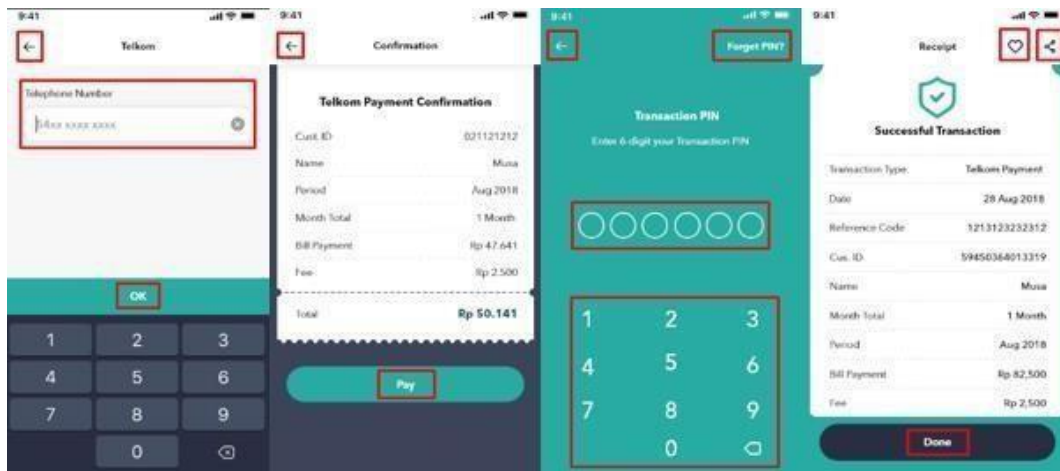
9:41

Telkom

Telephone Number

04xx xxxx xxxx

OK

1 2 3
4 5 6
7 8 9
0

9:41

Confirmation

Telkom Payment Confirmation

| Cust. ID | 021121212 |
|---|---|
| Name | Musa |
| Period | Aug 2018 |
| Month Total | 1 Month |
| Bill Payment | Rp 47.641 |
| Fee | Rp 2.500 |
| Total | Rp 50.141 |

Pay

9:41

Forget PIN?

Transaction PIN

Enter 6 digit your Transaction PIN

1 2 3
4 5 6
7 8 9
0

9:41

Receipt

Successful Transaction

| Transaction Type | Telkom Payment |
|---|---|
| Date | 28 Aug 2018 |
| Reference Code | 1213123232312 |
| Cus. ID | 594503640133319 |
| Name | Musa |
| Month Total | 1 Month |
| Period | Aug 2018 |
| Bill Payment | Rp 82,500 |
| Fee | Rp 2,500 |

Done